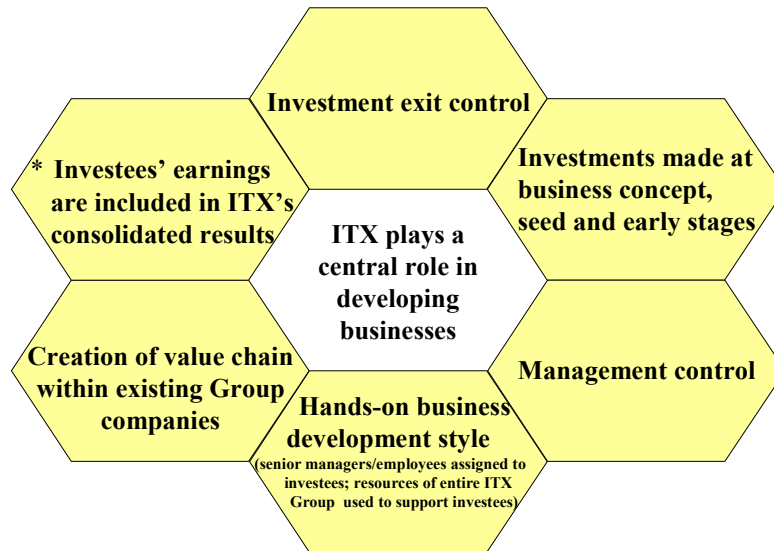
ITX plays a central role in developing businesses

Investment exit control

Investments made at business concept, seed and early stages

Management control

Hands-on business development style
(senior managers/employees assigned to investees; resources of entire ITX Group used to support investees)

Creation of value chain within existing Group companies

* Investees' earnings are included in ITX's consolidated results